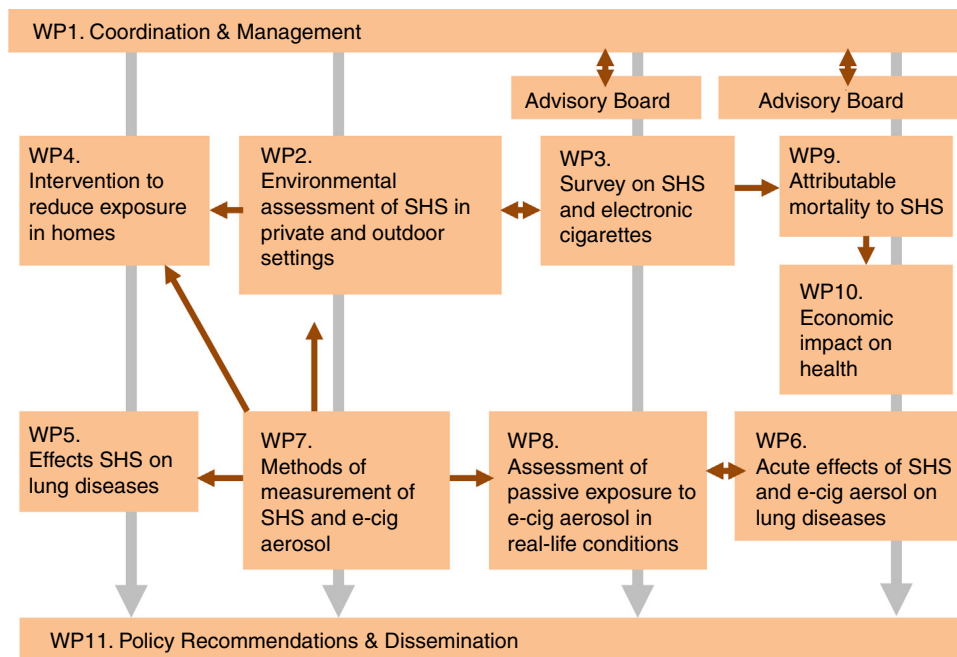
WP1. Coordination & Management

Advisory Board

Advisory Board

WP4.
Intervention to reduce exposure in homes

WP2.
Environmental assessment of SHS in private and outdoor settings

WP3.
Survey on SHS and electronic cigarettes

WP9.
Attributable mortality to SHS

WP10.
Economic impact on health

WP5.
Effects SHS on lung diseases

WP7.
Methods of measurement of SHS and e-cig aerosol

WP8.
Assessment of passive exposure to e-cig aerosol in real-life conditions

WP6.
Acute effects of SHS and e-cig aersol on lung diseases

WP11. Policy Recommendations & Dissemination